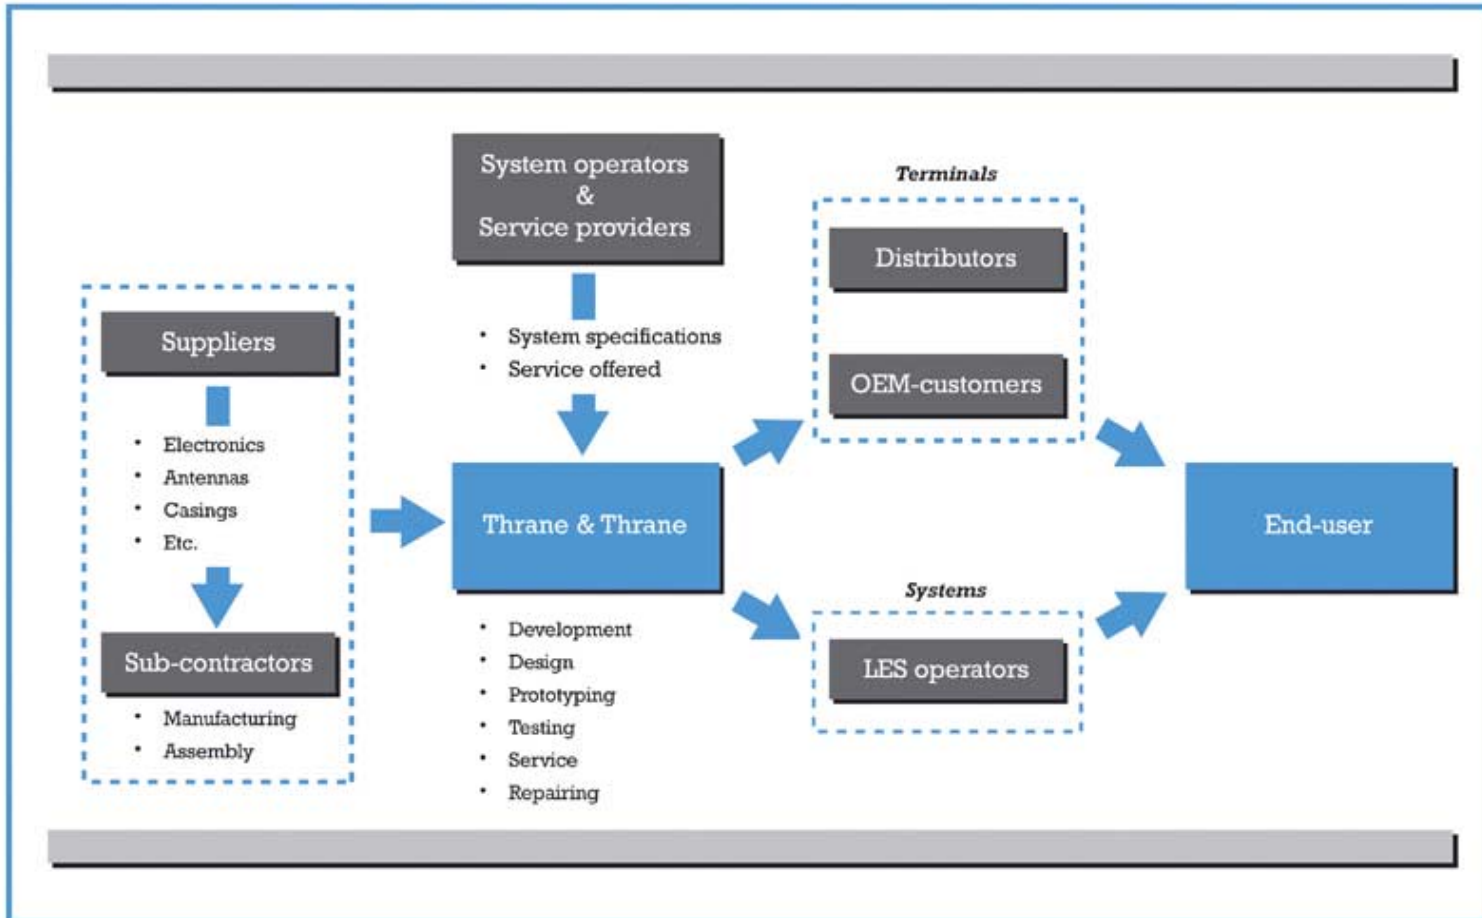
Suppliers

- Electronics
- Antennas
- Casings
- Etc.

Sub-contractors

- Manufacturing
- Assembly

System operators & Service providers

- System specifications
- Service offered

Thrane & Thrane

- Development
- Design
- Prototyping
- Testing
- Service
- Repairing

Terminals

Distributors

OEM-customers

Systems

LES operators

End-user